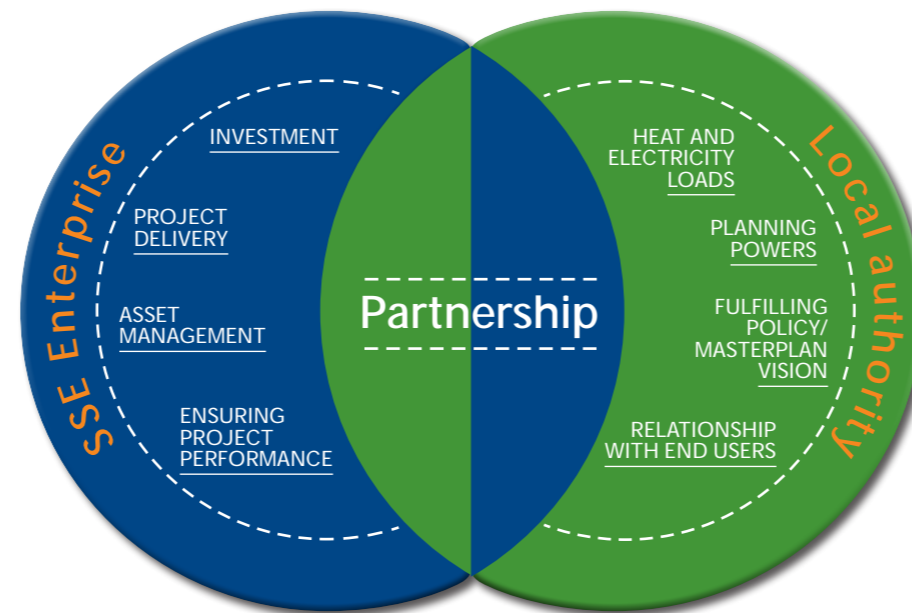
SSE Enterprise

INVESTMENT

PROJECT DELIVERY

ASSET MANAGEMENT

ENSURING PROJECT PERFORMANCE

Partnership

Local authority

HEAT AND ELECTRICITY LOADS

PLANNING POWERS

FULFILLING POLICY/ MASTERPLAN VISION

RELATIONSHIP WITH END USERS